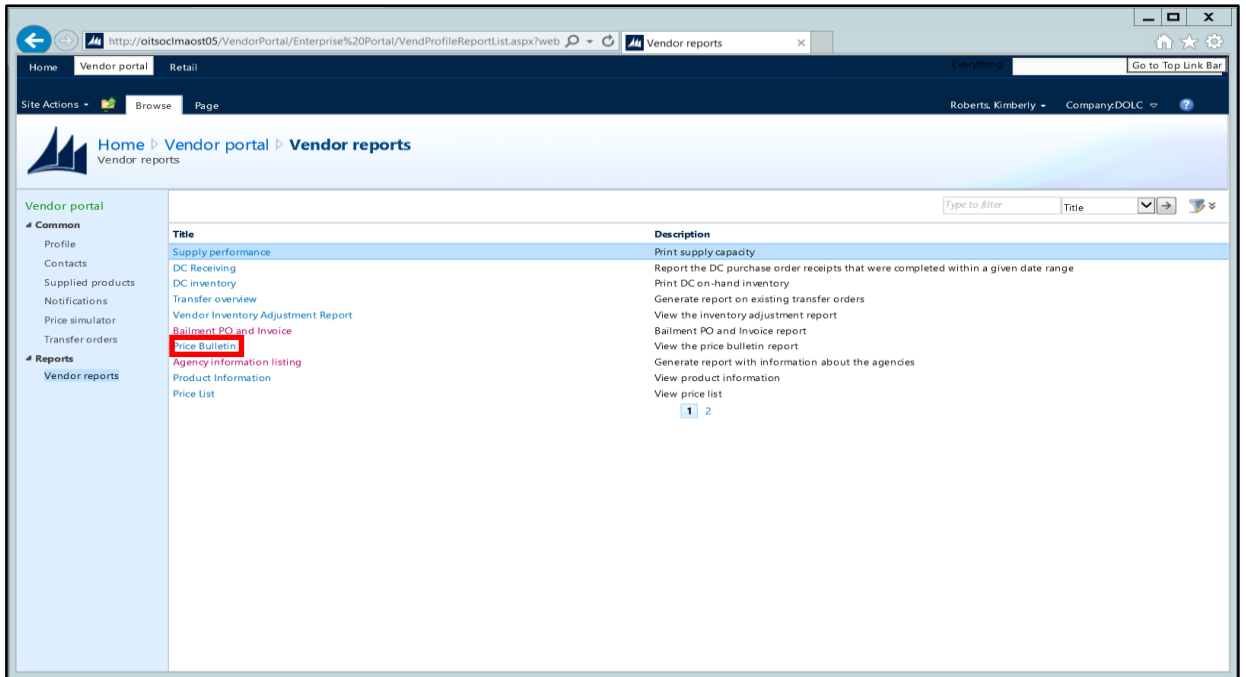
http://oitsoclmaost05/VendorPortal/Enterprise%20Portal/VendProfileReportList.aspx?web
Vendor reports

Home Vendor portal Retail
Everything
Go to Top Link Bar

Site Actions Browse Page
Roberts, Kimberly Company:DOLC

Home ▷ Vendor portal ▷ Vendor reports
Vendor reports

Vendor portal
Common
Profile
Contacts
Supplied products
Notifications
Price simulator
Transfer orders
Reports
Vendor reports

Type to filter
Title

| Title | Description |
|---|---|
| Supply performance | Print supply capacity |
| DC Receiving | Report the DC purchase order receipts that were completed within a given date range |
| DC inventory | Print DC on-hand inventory |
| Transfer overview | Generate report on existing transfer orders |
| Vendor Inventory Adjustment Report | View the inventory adjustment report |
| Bailment PO and Invoice | Bailment PO and Invoice report |
| Price Bulletin | View the price bulletin report |
| Agency information listing | Generate report with information about the agencies |
| Product Information | View product information |
| Price List | View price list |

1 2